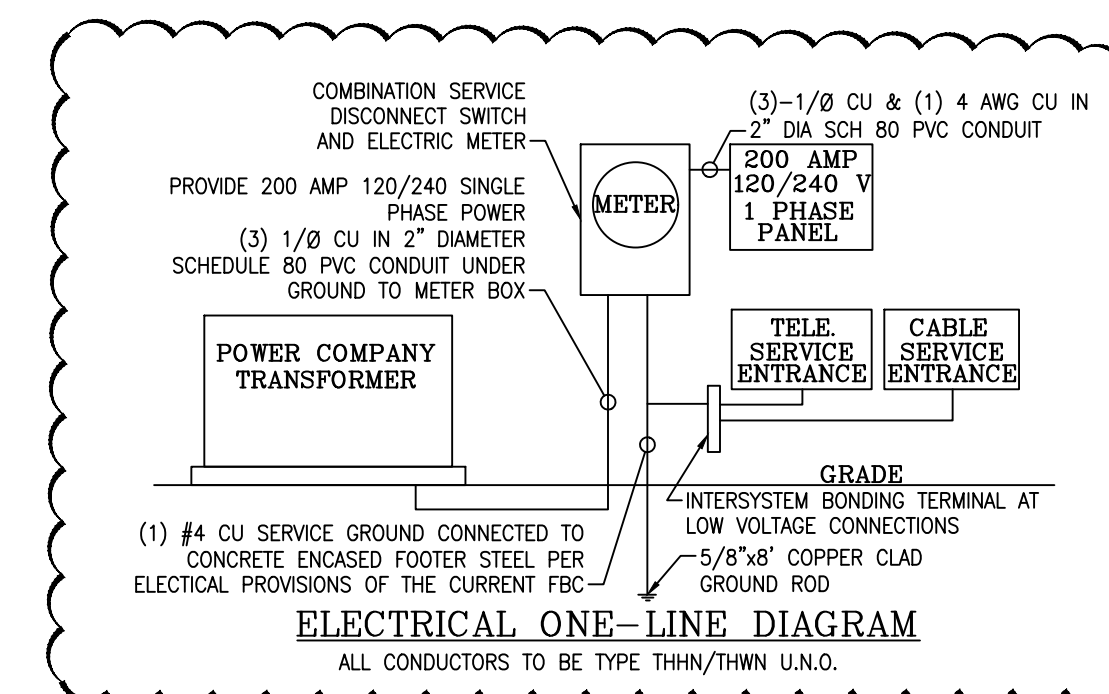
COMBINATION SERVICE DISCONNECT SWITCH AND ELECTRIC METER

(3)–1/Ø CU & (1) 4 AWG CU IN 2" DIA SCH 80 PVC CONDUIT

200 AMP
120/240 V
1 PHASE
PANEL

PROVIDE 200 AMP 120/240 SINGLE PHASE POWER
(3) 1/Ø CU IN 2" DIAMETER SCHEDULE 80 PVC CONDUIT UNDER GROUND TO METER BOX

METER

POWER COMPANY
TRANSFORMER

TELE.
SERVICE
ENTRANCE

CABLE
SERVICE
ENTRANCE

GRADE

INTERSYSTEM BONDING TERMINAL AT LOW VOLTAGE CONNECTIONS

(1) #4 CU SERVICE GROUND CONNECTED TO CONCRETE ENCASED FOOTER STEEL PER ELECTICAL PROVISIONS OF THE CURRENT FBC

5/8"x8' COPPER CLAD GROUND ROD

ELECTRICAL ONE–LINE DIAGRAM

ALL CONDUCTORS TO BE TYPE THHN/THWN U.N.O.